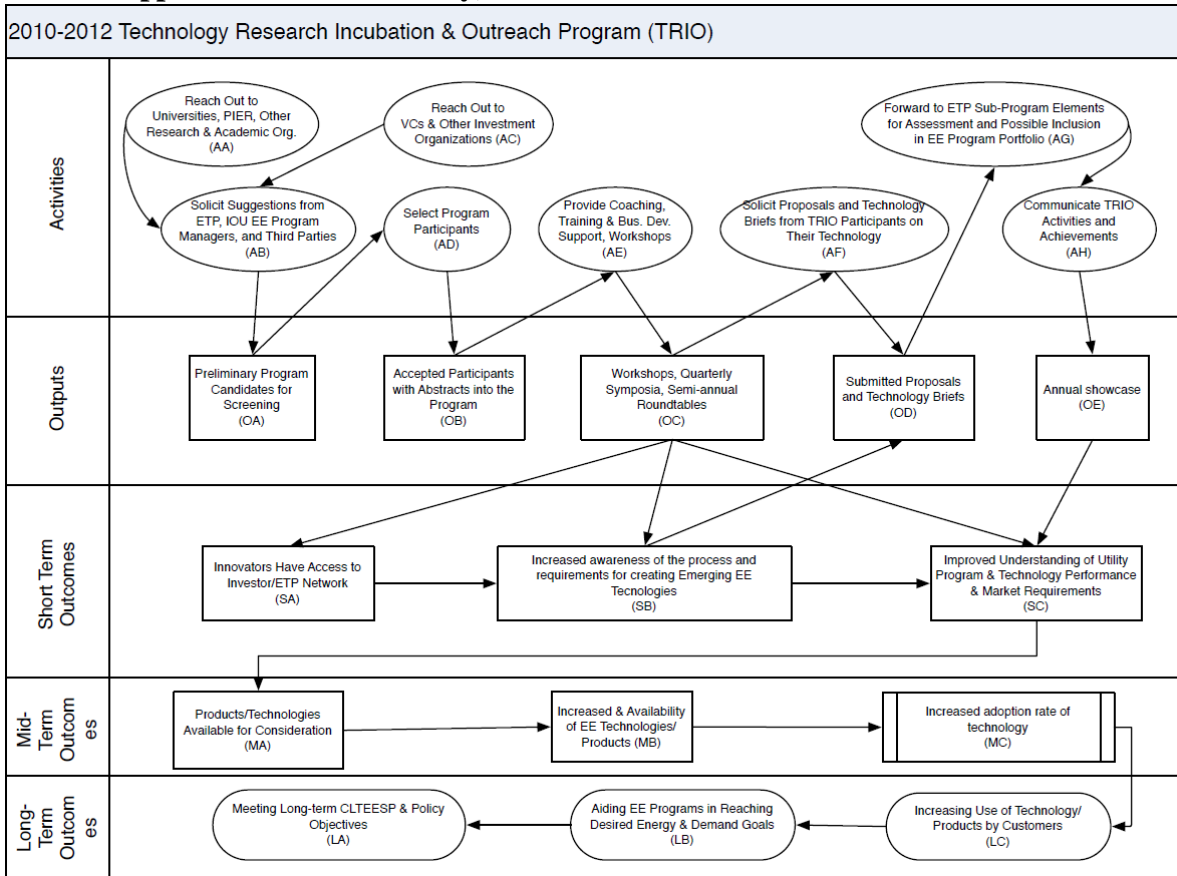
2010-2012 Technology Research Incubation & Outreach Program (TRIO)

Activities

Reach Out to Universities, PIER, Other Research & Academic Org. (AA)

Reach Out to VCs & Other Investment Organizations (AC)

Forward to ETP Sub-Program Elements for Assessment and Possible Inclusion in EE Program Portfolio (AG)

Solicit Suggestions from ETP, IOU EE Program Managers, and Third Parties (AB)

Select Program Participants (AD)

Provide Coaching, Training & Bus. Dev. Support, Workshops (AE)

Solicit Proposals and Technology Briefs from TRIO Participants on Their Technology (AF)

Communicate TRIO Activities and Achievements (AH)

Outputs

Preliminary Program Candidates for Screening (OA)

Accepted Participants with Abstracts into the Program (OB)

Workshops, Quarterly Symposia, Semi-annual Roundtables (OC)

Submitted Proposals and Technology Briefs (OD)

Annual showcase (OE)

Short Term Outcomes

Innovators Have Access to Investor/ETP Network (SA)

Increased awareness of the process and requirements for creating Emerging EE Tecnologies (SB)

Improved Understanding of Utility Program & Technology Performance & Market Requirements (SC)

Mid-Term Outcomes

Products/Technologies Available for Consideration (MA)

Increased & Availability of EE Technologies/ Products (MB)

Increased adoption rate of technology (MC)

Long-Term Outcomes

Meeting Long-term CLTEESP & Policy Objectives (LA)

Aiding EE Programs in Reaching Desired Energy & Demand Goals (LB)

Increasing Use of Technology/ Products by Customers (LC)